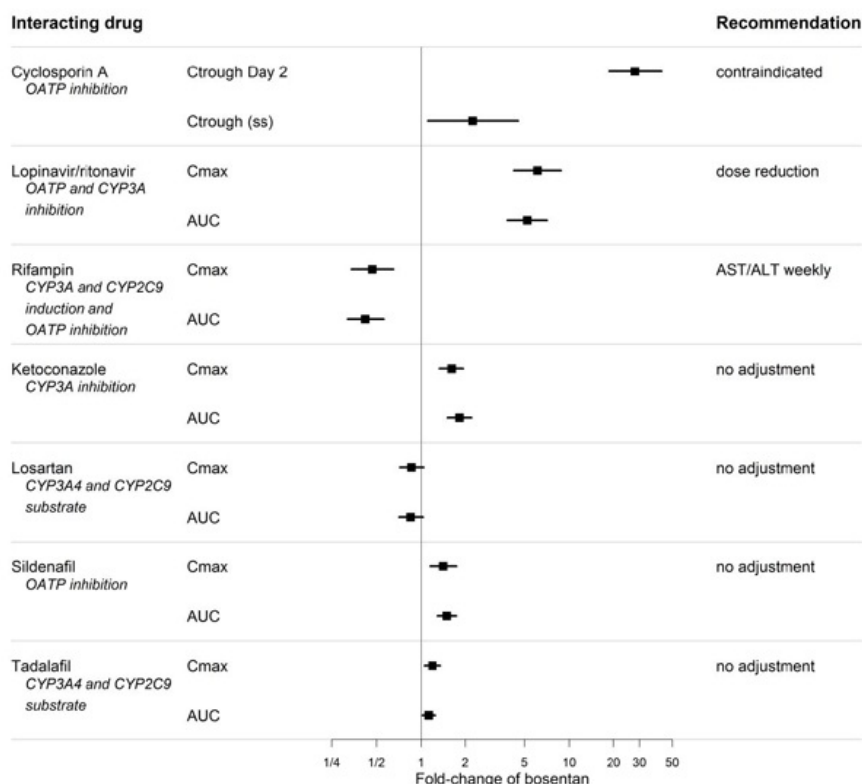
Interacting drug

Recommendation

Cyclosporin A
OATP inhibition

Ctrough Day 2

contraindicated

Ctrough (ss)

Lopinavir/ritonavir
OATP and CYP3A inhibition

Cmax

dose reduction

AUC

Rifampin
CYP3A and CYP2C9 induction and OATP inhibition

Cmax

AST/ALT weekly

AUC

Ketoconazole
CYP3A inhibition

Cmax

no adjustment

AUC

Losartan
CYP3A4 and CYP2C9 substrate

Cmax

no adjustment

AUC

Sildenafil
OATP inhibition

Cmax

no adjustment

AUC

Tadalafil
CYP3A4 and CYP2C9 substrate

Cmax

no adjustment

AUC

1/4 1/2 1 2 5 10 20 30 50

Fold-change of bosentan